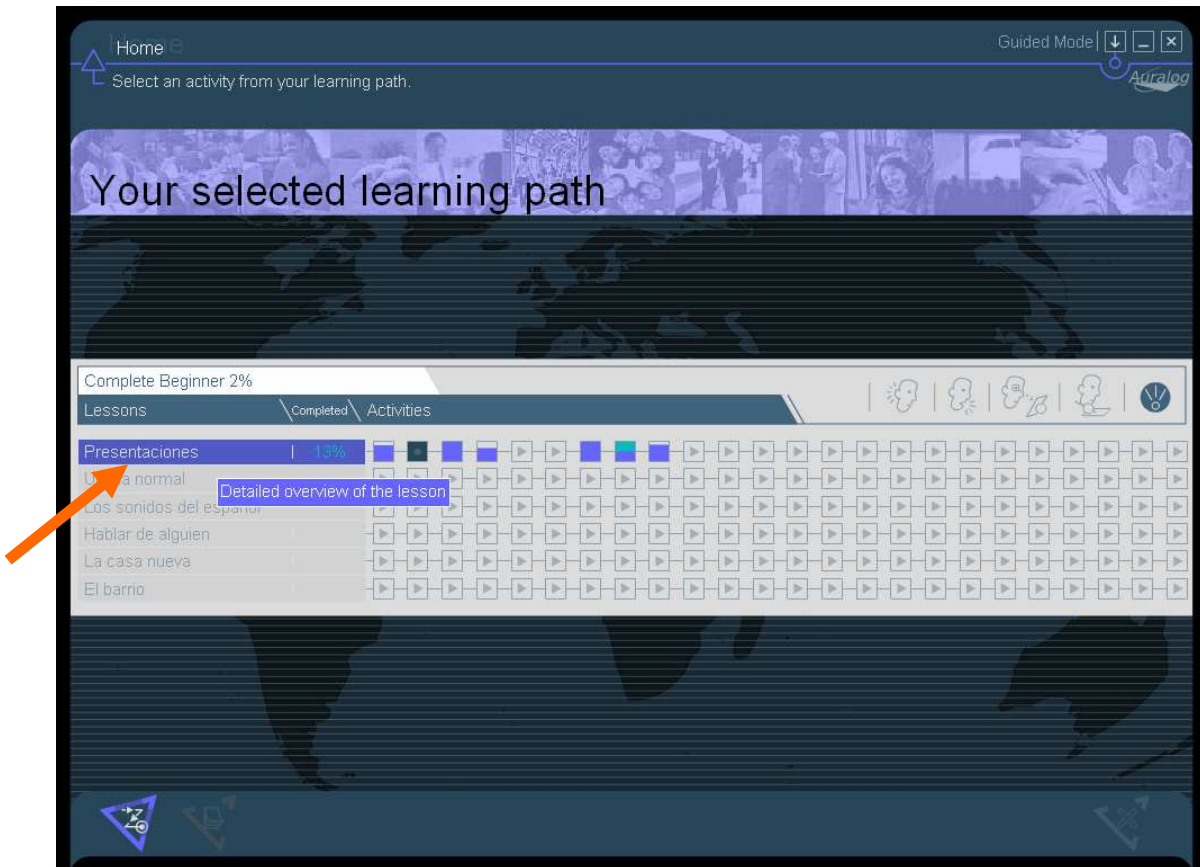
Home

Select an activity from your learning path.

Guided Mode

Auralog

Your selected learning path

Complete Beginner 2%

Lessons

Completed

Activities

Presentaciones 13%

U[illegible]a normal

Detailed overview of the lesson

Los sonidos del espa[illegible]

Hablar de alguien

La casa nueva

El barrio